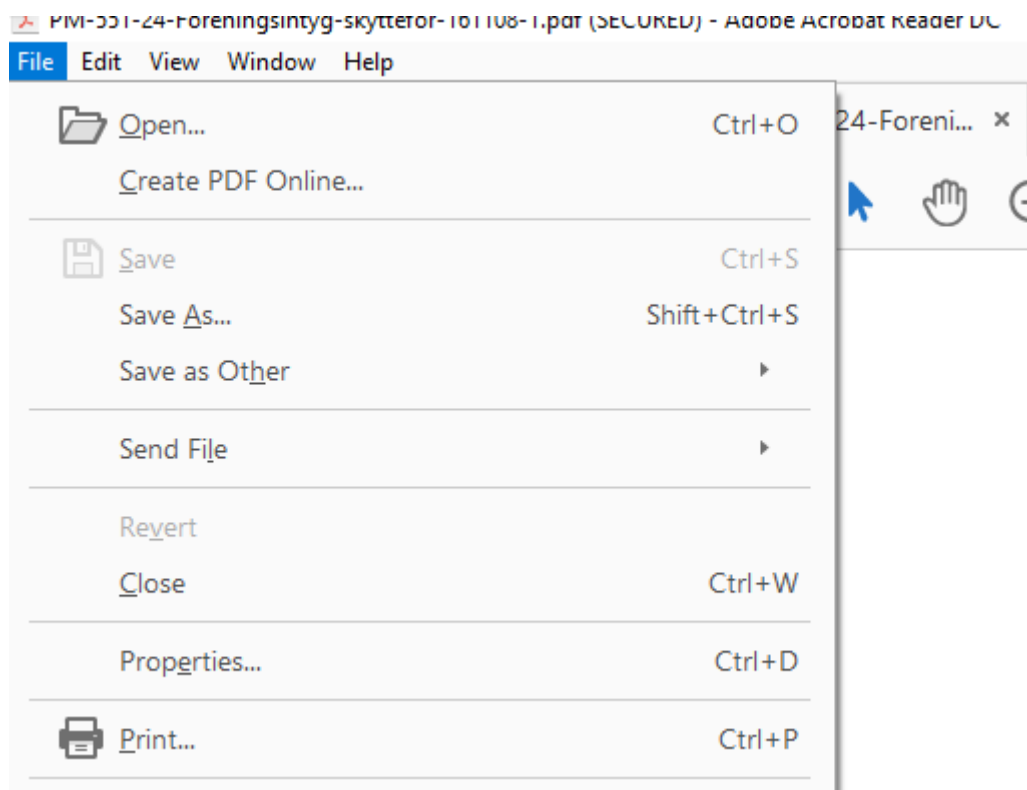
PM-551-24-Foreningsintyg-skyttefor-161108-1.pdf (SECURED) - Adobe Acrobat Reader DC
File Edit View Window Help
Open... Ctrl+O
Create PDF Online...
Save Ctrl+S
Save As... Shift+Ctrl+S
Save as Other
Send File
Revert
Close Ctrl+W
Properties... Ctrl+D
Print... Ctrl+P
24-Foreni... ×